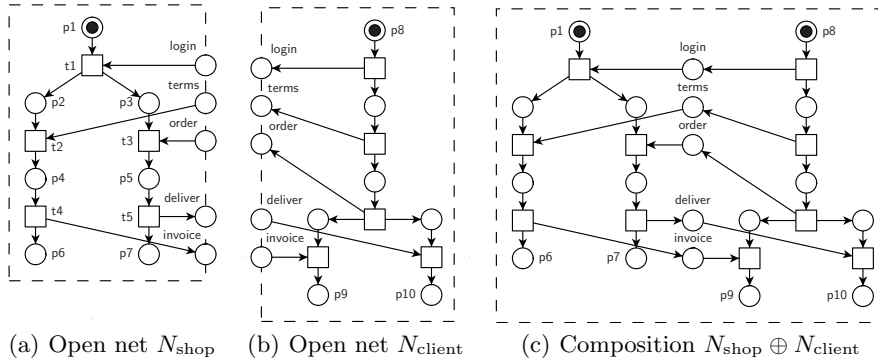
p1
login
t1
terms
p2
p3
order
t2
t3
p4
p5
deliver
t4
t5
invoice
p6
p7

p8
login
terms
order
deliver
invoice
p9
p10

p1
p8
login
terms
order
deliver
invoice
p6
p7
p9
p10

(a) Open net $N_{\text{shop}}$ (b) Open net $N_{\text{client}}$ (c) Composition $N_{\text{shop}} \oplus N_{\text{client}}$